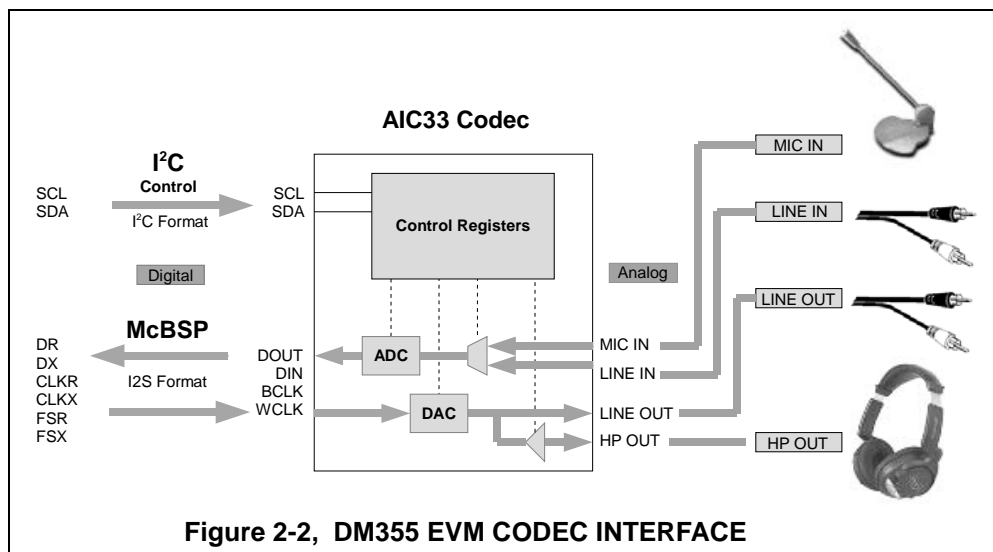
AIC33 Codec

$I^2C$
Control

SCL
SDA

$I^2C$ Format

SCL
SDA

Control Registers

Digital

Analog

MIC IN

LINE IN

LINE OUT

McBSP

DR
DX
CLKR
CLKX
FSR
FSX

I2S Format

DOUT
DIN
BCLK
WCLK

ADC

DAC

MIC IN
LINE IN
LINE OUT
HP OUT

HP OUT

Figure 2-2, DM355 EVM CODEC INTERFACE